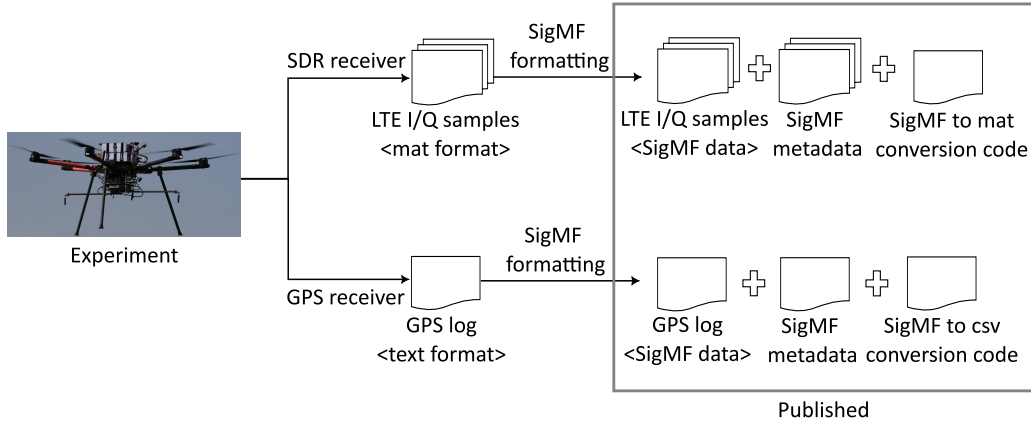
SDR receiver

SigMF formatting

LTE I/Q samples <mat format>

LTE I/Q samples <SigMF data>

SigMF metadata

SigMF to mat conversion code

Experiment

SigMF formatting

GPS receiver

GPS log <text format>

GPS log <SigMF data>

SigMF metadata

SigMF to csv conversion code

Published